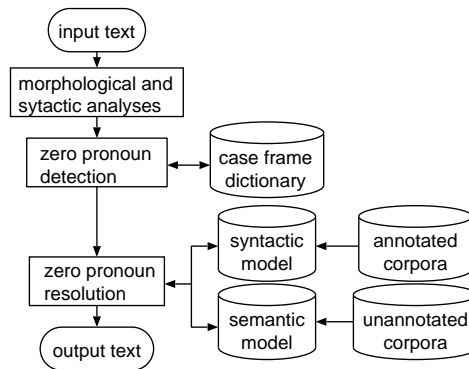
input text

morphological and sytactic analyses

zero pronoun detection

case frame dictionary

syntactic model

annotated corpora

zero pronoun resolution

semantic model

unannotated corpora

output text